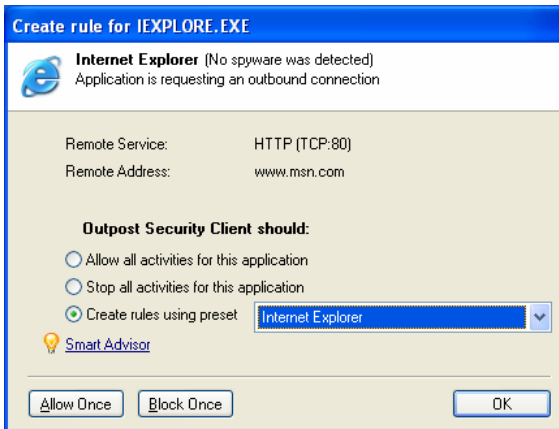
Create rule for IEXPLORE.EXE

Internet Explorer (No spyware was detected)
Application is requesting an outbound connection

Remote Service: HTTP (TCP:80)
Remote Address: www.msn.com

Outpost Security Client should:

Allow all activities for this application
Stop all activities for this application
Create rules using preset Internet Explorer

Smart Advisor

Allow Once Block Once OK